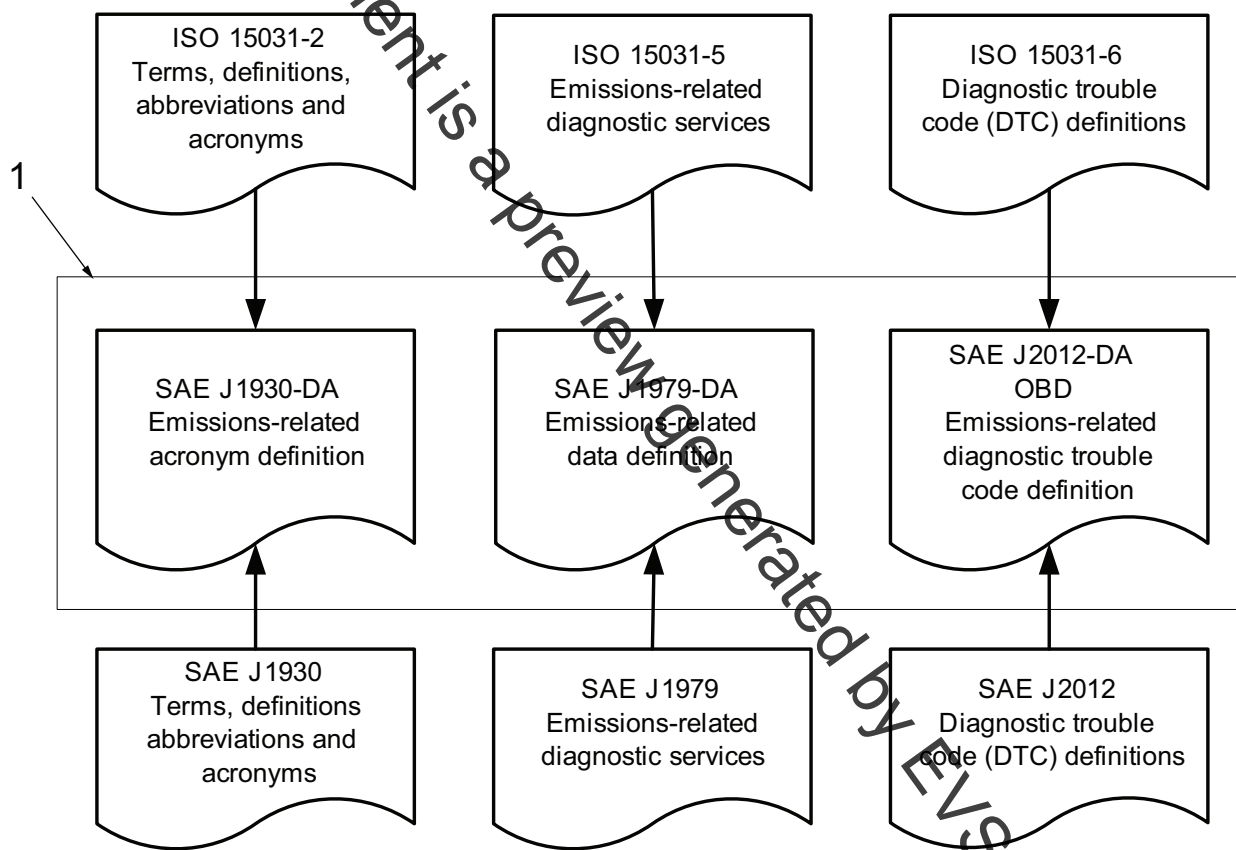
ISO 15031-2
Terms, definitions, abbreviations and acronyms

ISO 15031-5
Emissions-related diagnostic services

ISO 15031-6
Diagnostic trouble code (DTC) definitions

1

SAE J1930-DA
Emissions-related acronym definition

SAE J1979-DA
Emissions-related data definition

SAE J2012-DA
OBD
Emissions-related diagnostic trouble code definition

SAE J1930
Terms, definitions abbreviations and acronyms

SAE J1979
Emissions-related diagnostic services

SAE J2012
Diagnostic trouble code (DTC) definitions

ent is a preview generated by EVS